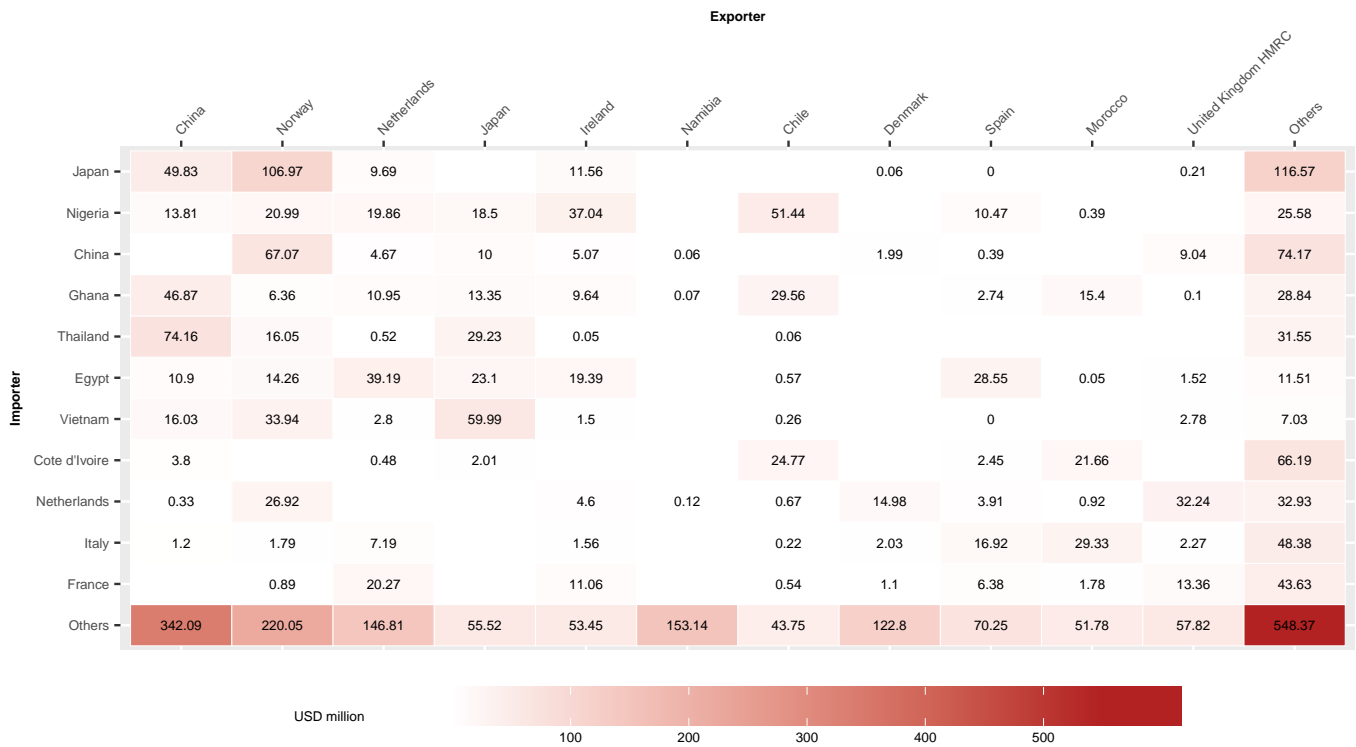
Exporter

| Importer | China | Norway | Netherlands | Japan | Ireland | Namibia | Chile | Denmark | Spain | Morocco | United Kingdom HMRC | Others |
|---|---|---|---|---|---|---|---|---|---|---|---|---|
| Japan | 49.83 | 106.97 | 9.69 | | 11.56 | | | 0.06 | 0 | | 0.21 | 116.57 |
| Nigeria | 13.81 | 20.99 | 19.86 | 18.5 | 37.04 | | 51.44 | | 10.47 | 0.39 | | 25.58 |
| China | | 67.07 | 4.67 | 10 | 5.07 | 0.06 | | 1.99 | 0.39 | | 9.04 | 74.17 |
| Ghana | 46.87 | 6.36 | 10.95 | 13.35 | 9.64 | 0.07 | 29.56 | | 2.74 | 15.4 | 0.1 | 28.84 |
| Thailand | 74.16 | 16.05 | 0.52 | 29.23 | 0.05 | | 0.06 | | | | | 31.55 |
| Egypt | 10.9 | 14.26 | 39.19 | 23.1 | 19.39 | | 0.57 | | 28.55 | 0.05 | 1.52 | 11.51 |
| Vietnam | 16.03 | 33.94 | 2.8 | 59.99 | 1.5 | | 0.26 | | 0 | | 2.78 | 7.03 |
| Cote d'Ivoire | 3.8 | | 0.48 | 2.01 | | | 24.77 | | 2.45 | 21.66 | | 66.19 |
| Netherlands | 0.33 | 26.92 | | | 4.6 | 0.12 | 0.67 | 14.98 | 3.91 | 0.92 | 32.24 | 32.93 |
| Italy | 1.2 | 1.79 | 7.19 | | 1.56 | | 0.22 | 2.03 | 16.92 | 29.33 | 2.27 | 48.38 |
| France | | 0.89 | 20.27 | | 11.06 | | 0.54 | 1.1 | 6.38 | 1.78 | 13.36 | 43.63 |
| Others | 342.09 | 220.05 | 146.81 | 55.52 | 53.45 | 153.14 | 43.75 | 122.8 | 70.25 | 51.78 | 57.82 | 548.37 |

USD million
100 200 300 400 500